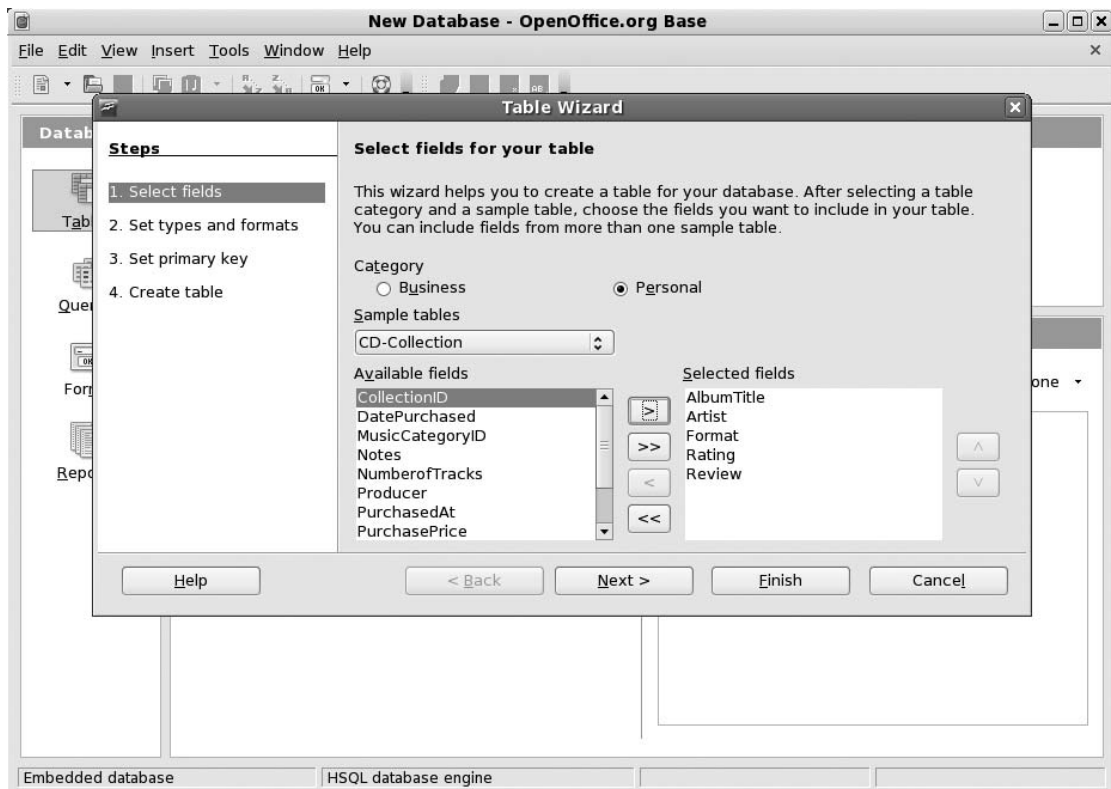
New Database - OpenOffice.org Base

File Edit View Insert Tools Window Help

Datab

Tab

Quer

For

Repo

Table Wizard

Steps

1. Select fields
2. Set types and formats
3. Set primary key
4. Create table

Select fields for your table

This wizard helps you to create a table for your database. After selecting a table category and a sample table, choose the fields you want to include in your table. You can include fields from more than one sample table.

Category
Business
Personal

Sample tables
CD-Collection

Available fields
CollectionID
DatePurchased
MusicCategoryID
Notes
NumberofTracks
Producer
PurchasedAt
PurchasePrice

>
>>
<
<<

Selected fields
AlbumTitle
Artist
Format
Rating
Review

one

Help
< Back
Next >
Finish
Cancel

Embedded database
HSQL database engine